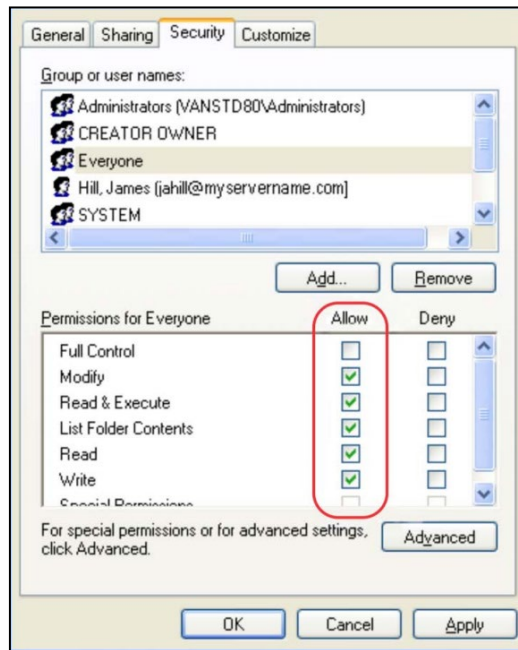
General | Sharing | Security | Customize

Group or user names:

Administrators (VANSTD80\Administrators)
CREATOR OWNER
Everyone
Hill, James (jahill@myservername.com)
SYSTEM

Add... Remove

| Permissions for Everyone | Allow | Deny |
|---|---|---|
| Full Control | ☐ | ☐ |
| Modify | ☑ | ☐ |
| Read & Execute | ☑ | ☐ |
| List Folder Contents | ☑ | ☐ |
| Read | ☑ | ☐ |
| Write | ☑ | ☐ |
| Special Permissions | ☐ | ☐ |

For special permissions or for advanced settings, click Advanced.

Advanced

OK Cancel Apply